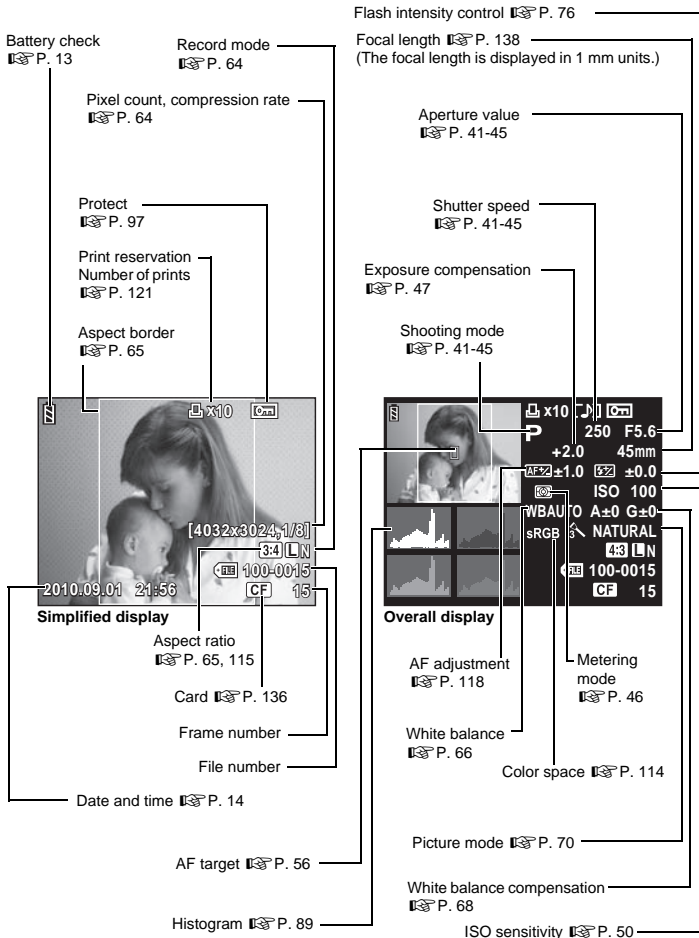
Flash intensity control ☞ P. 76

Battery check ☞ P. 13

Record mode ☞ P. 64

Focal length ☞ P. 138 (The focal length is displayed in 1 mm units.)

Pixel count, compression rate ☞ P. 64

Aperture value ☞ P. 41-45

Protect ☞ P. 97

Shutter speed ☞ P. 41-45

Print reservation Number of prints ☞ P. 121

Exposure compensation ☞ P. 47

Aspect border ☞ P. 65

Shooting mode ☞ P. 41-45

x10

x10

P

250 F5.6

+2.0

45mm

±1.0

±0.0

ISO 100

WBAUTO A±0 G±0

sRGB

NATURAL

4:3 L N

100-0015

CF 15

[4032x3024,1/8]

3:4 L N

100-0015

2010.09.01 21:56

CF

15

Simplified display

Overall display

Aspect ratio ☞ P. 65, 115

AF adjustment ☞ P. 118

Metering mode ☞ P. 46

Card ☞ P. 136

Frame number

White balance ☞ P. 66

File number

Color space ☞ P. 114

Date and time ☞ P. 14

Picture mode ☞ P. 70

AF target ☞ P. 56

White balance compensation ☞ P. 68

Histogram ☞ P. 89

ISO sensitivity ☞ P. 50